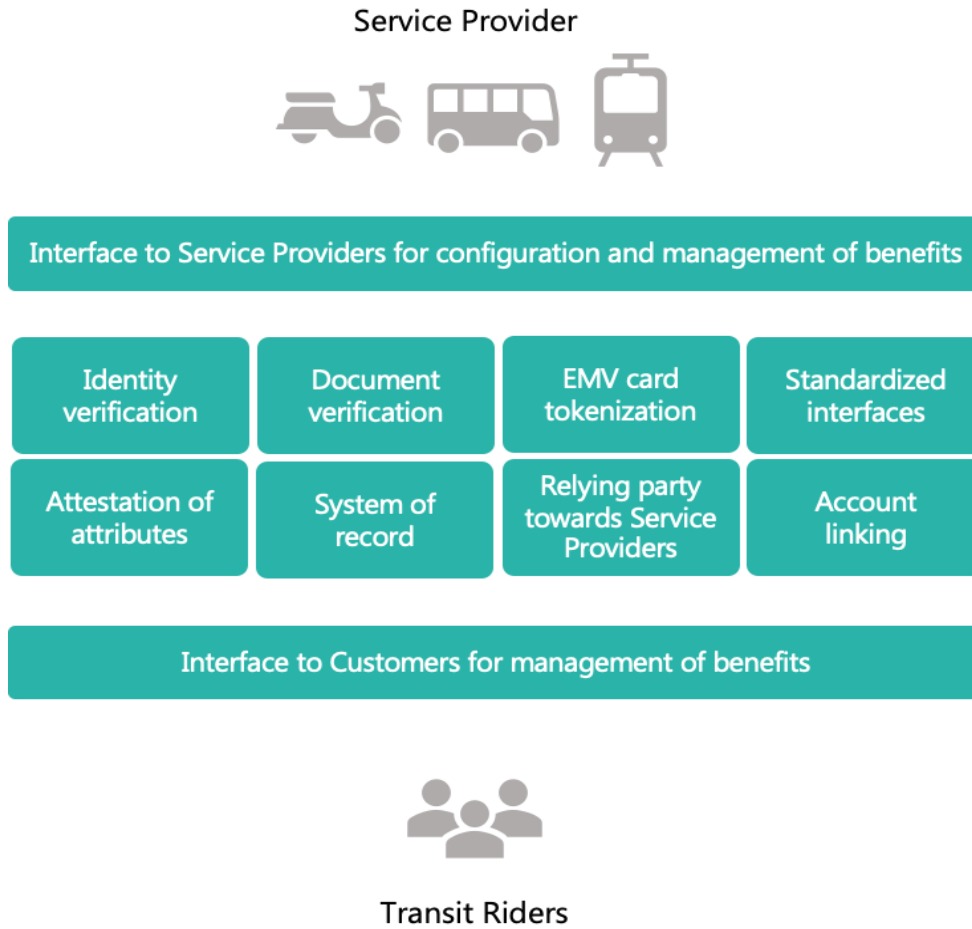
Service Provider

Interface to Service Providers for configuration and management of benefits

Identity verification

Document verification

EMV card tokenization

Standardized interfaces

Attestation of attributes

System of record

Relying party towards Service Providers

Account linking

Interface to Customers for management of benefits

Transit Riders